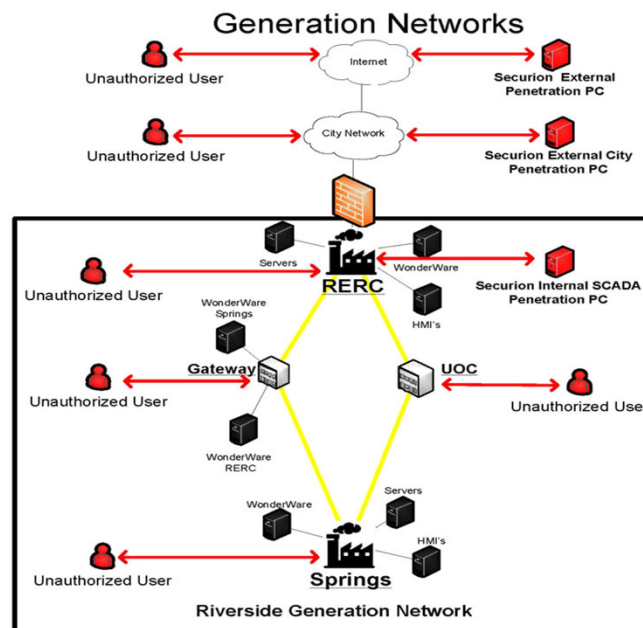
Generation Networks

Unauthorized User

Internet

Securion External Penetration PC

Unauthorized User

City Network

Securion External City Penetration PC

Servers

WonderWare

Unauthorized User

RERC

Securion Internal SCADA Penetration PC

HMI's

WonderWare Springs

Gateway

UOC

Unauthorized User

Unauthorized Use

WonderWare RERC

WonderWare

Servers

HMI's

Unauthorized User

Springs

Riverside Generation Network